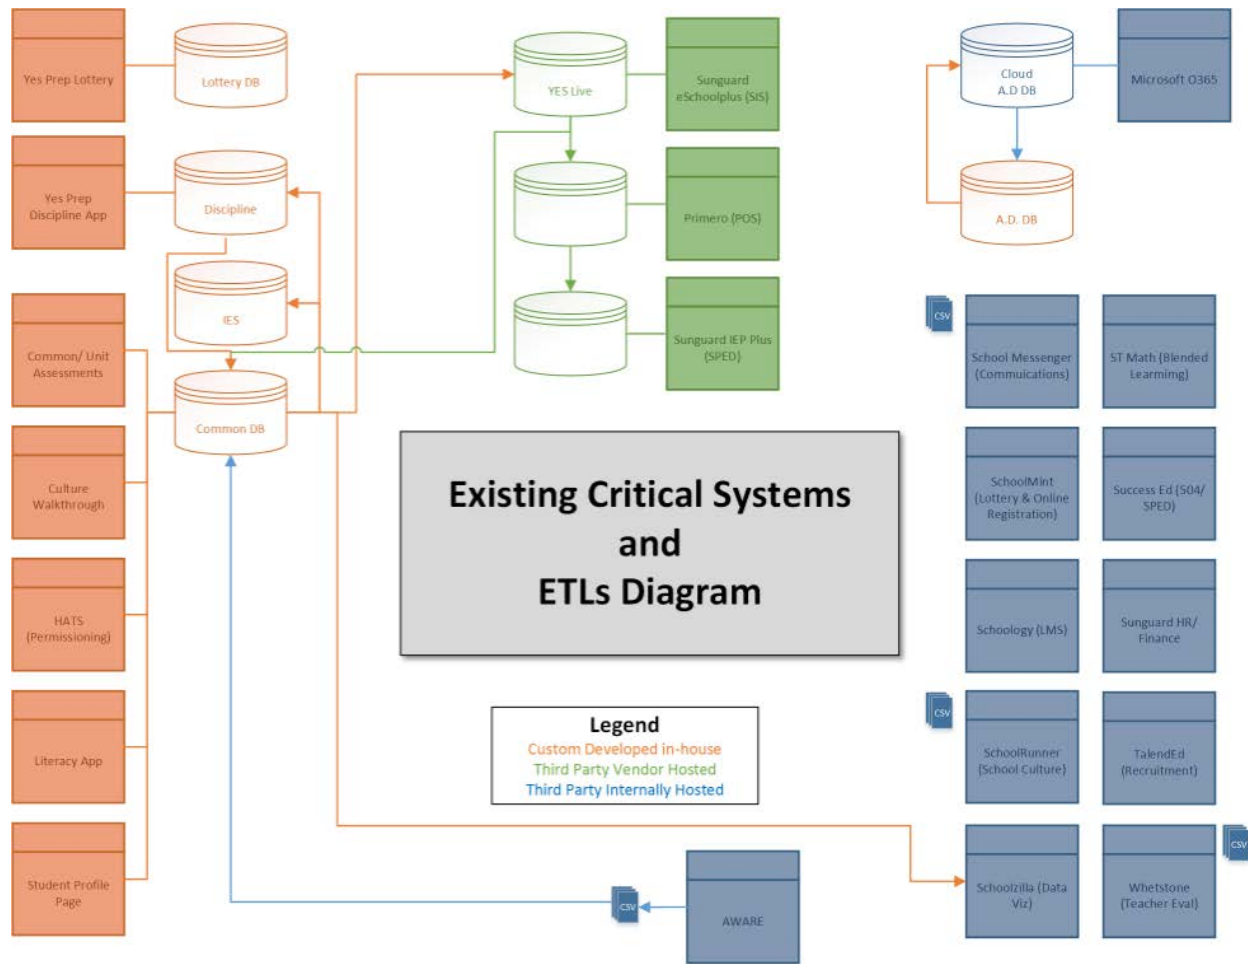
Yes Prep Lottery

Lottery DB

YES Live

Sunguard eSchoolplus (SIS)

Cloud A.D DB

Microsoft O365

Yes Prep Discipline App

Discipline

Primero (POS)

A.D. DB

IES

Sunguard IEP Plus (SPED)

CSV

Common/ Unit Assessments

Common DB

School Messenger (Commuications)

ST Math (Blended Learmimg)

Culture Walkthrough

Existing Critical Systems and ETLs Diagram

SchoolMint (Lottery & Online Registration)

Success Ed (504/ SPED)

HATS (Permissioning)

Schoology (LMS)

Sunguard HR/ Finance

Literacy App

Legend
Custom Developed in-house
Third Party Vendor Hosted
Third Party Internally Hosted

CSV

SchoolRunner (School Culture)

TalendEd (Recruitment)

CSV

Student Profile Page

CSV

AWARE

Schoolzilla (Data Viz)

Whetstone (Teacher Eval)